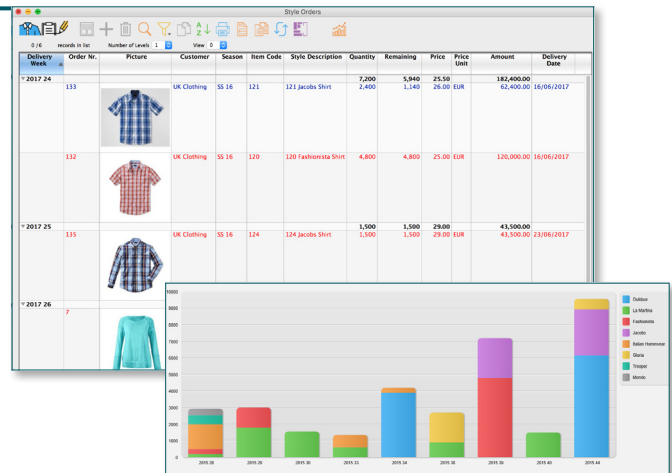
Style Orders

0 / 6 records in list Number of Levels 1 View 0

| Delivery Week | Order Nr. | Picture | Customer | Season | Item Code | Style Description | Quantity | Remaining | Price | Price Unit | Amount | Delivery Date |
|---|---|---|---|---|---|---|---|---|---|---|---|---|
| ▼2017 24 | | | | | | | 7,200 | 5,940 | 25.50 | | 182,400.00 | |
| | 133 | | UK Clothing | SS 16 | 121 | 121 Jacobs Shirt | 2,400 | 1,140 | 26.00 | EUR | 62,400.00 | 16/06/2017 |
| | 132 | | UK Clothing | SS 16 | 120 | 120 Fashionista Shirt | 4,800 | 4,800 | 25.00 | EUR | 120,000.00 | 16/06/2017 |
| ▼2017 25 | | | | | | | 1,500 | 1,500 | 29.00 | | 43,500.00 | |
| | 135 | | UK Clothing | SS 16 | 124 | 124 Jacobs Shirt | 1,500 | 1,500 | 29.00 | EUR | 43,500.00 | 23/06/2017 |
| ▼2017 26 | | | | | | | | | | | | |
| | 7 | | | | | | | | | | | |

10000
9000
8000
7000
6000
5000
4000
3000
2000
1000
0

2015.18 2015.26 2015.30 2015.33 2015.34 2015.38 2015.39 2015.40 2015.44

Outdoor
La Martina
Fashionista
Jacobs
Italian Homewear
Gloria
Tropez
Mondo